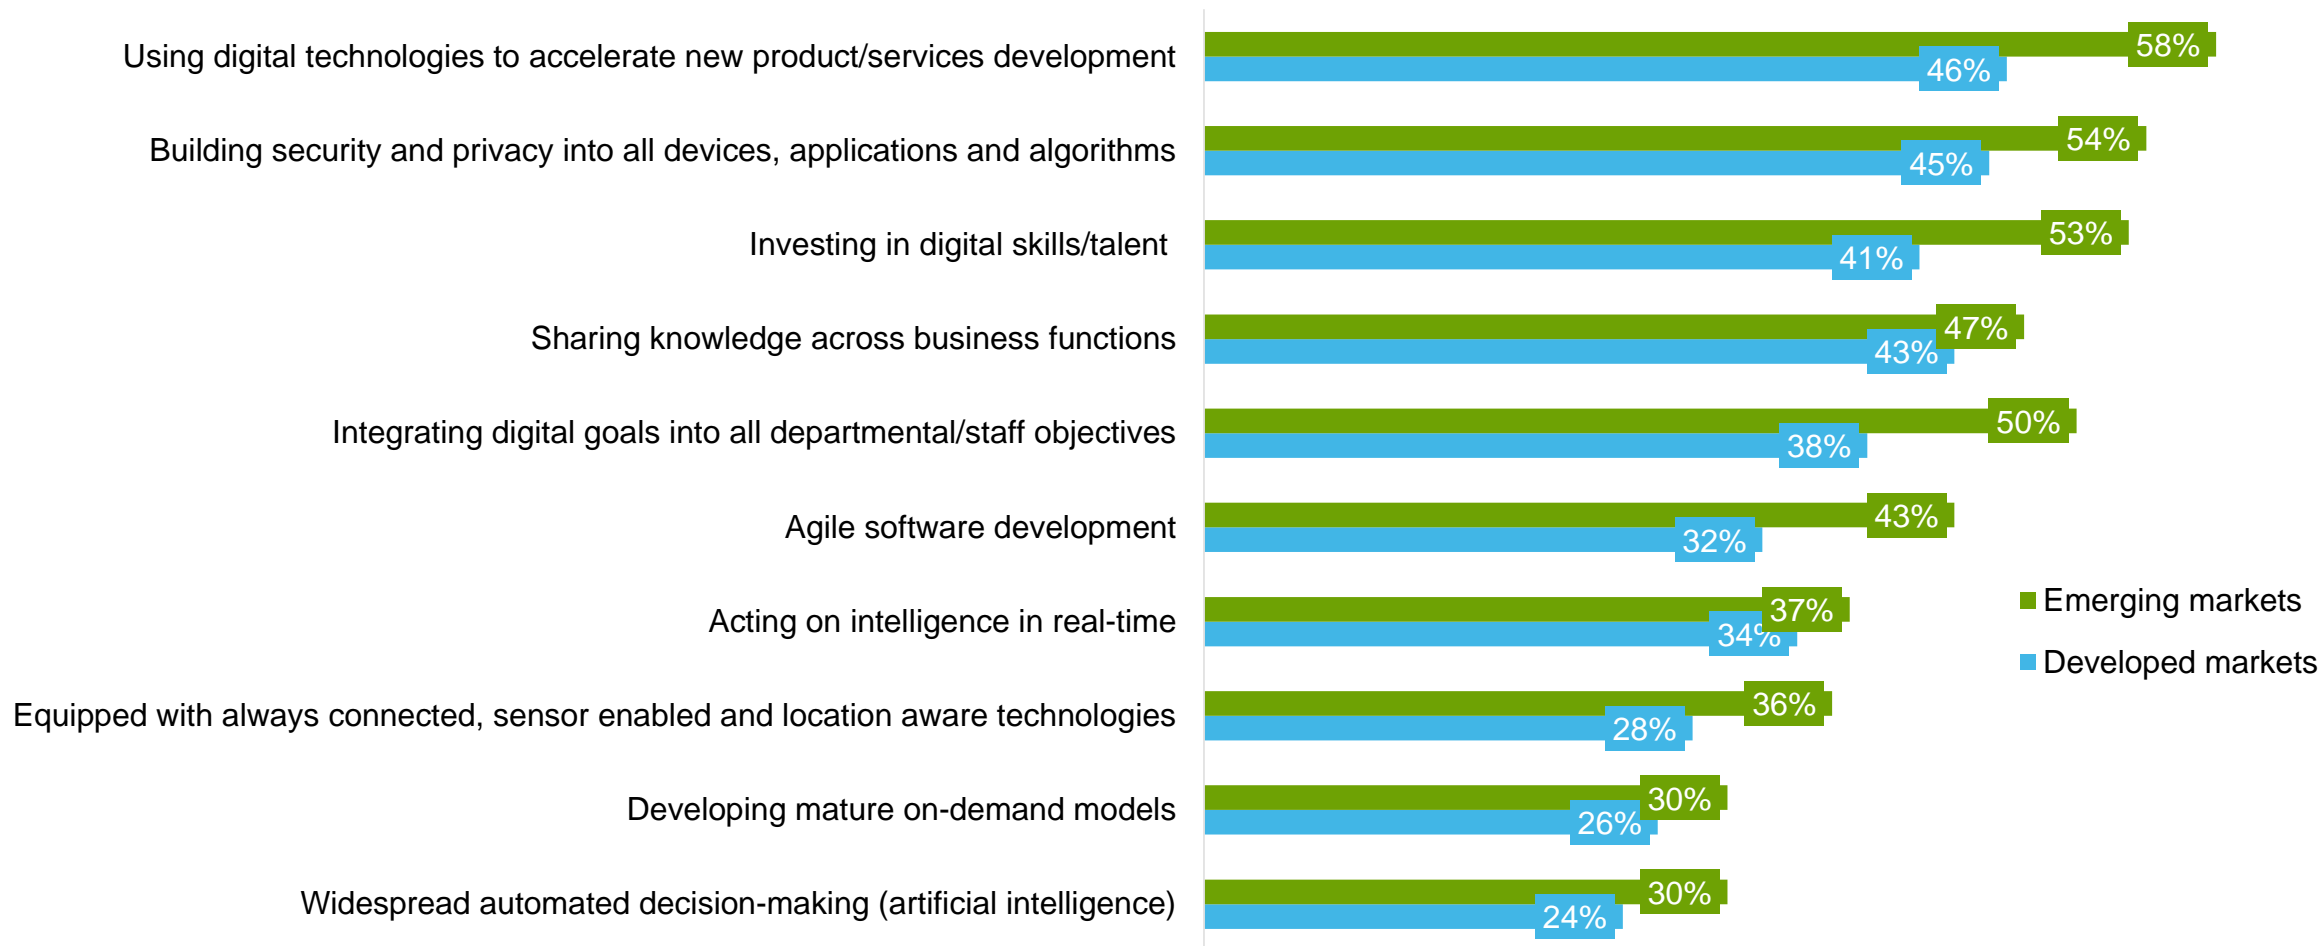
| | Emerging markets | Developed markets |
|---|---|---|
| Using digital technologies to accelerate new product/services development | 58% | 46% |
| Building security and privacy into all devices, applications and algorithms | 54% | 45% |
| Investing in digital skills/talent | 53% | 41% |
| Sharing knowledge across business functions | 47% | 43% |
| Integrating digital goals into all departmental/staff objectives | 50% | 38% |
| Agile software development | 43% | 32% |
| Acting on intelligence in real-time | 37% | 34% |
| Equipped with always connected, sensor enabled and location aware technologies | 36% | 28% |
| Developing mature on-demand models | 30% | 26% |
| Widespread automated decision-making (artificial intelligence) | 30% | 24% |

Emerging markets
Developed markets